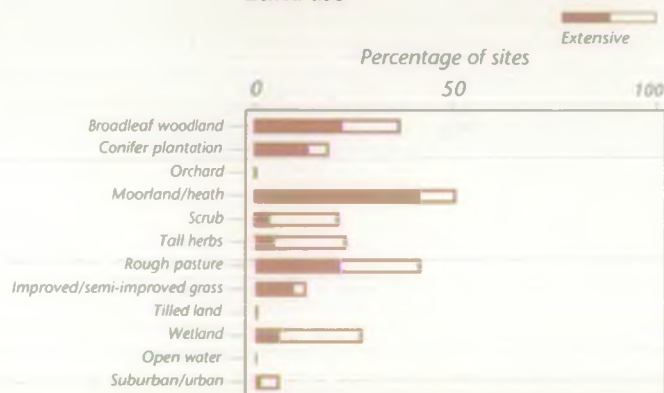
Land use

Extensive

Percentage of sites

0
50
100

Broadleaf woodland
Conifer plantation
Orchard
Moorland/heath
Scrub
Tall herbs
Rough pasture
Improved/semi-improved grass
Tilled land
Wetland
Open water
Suburban/urban